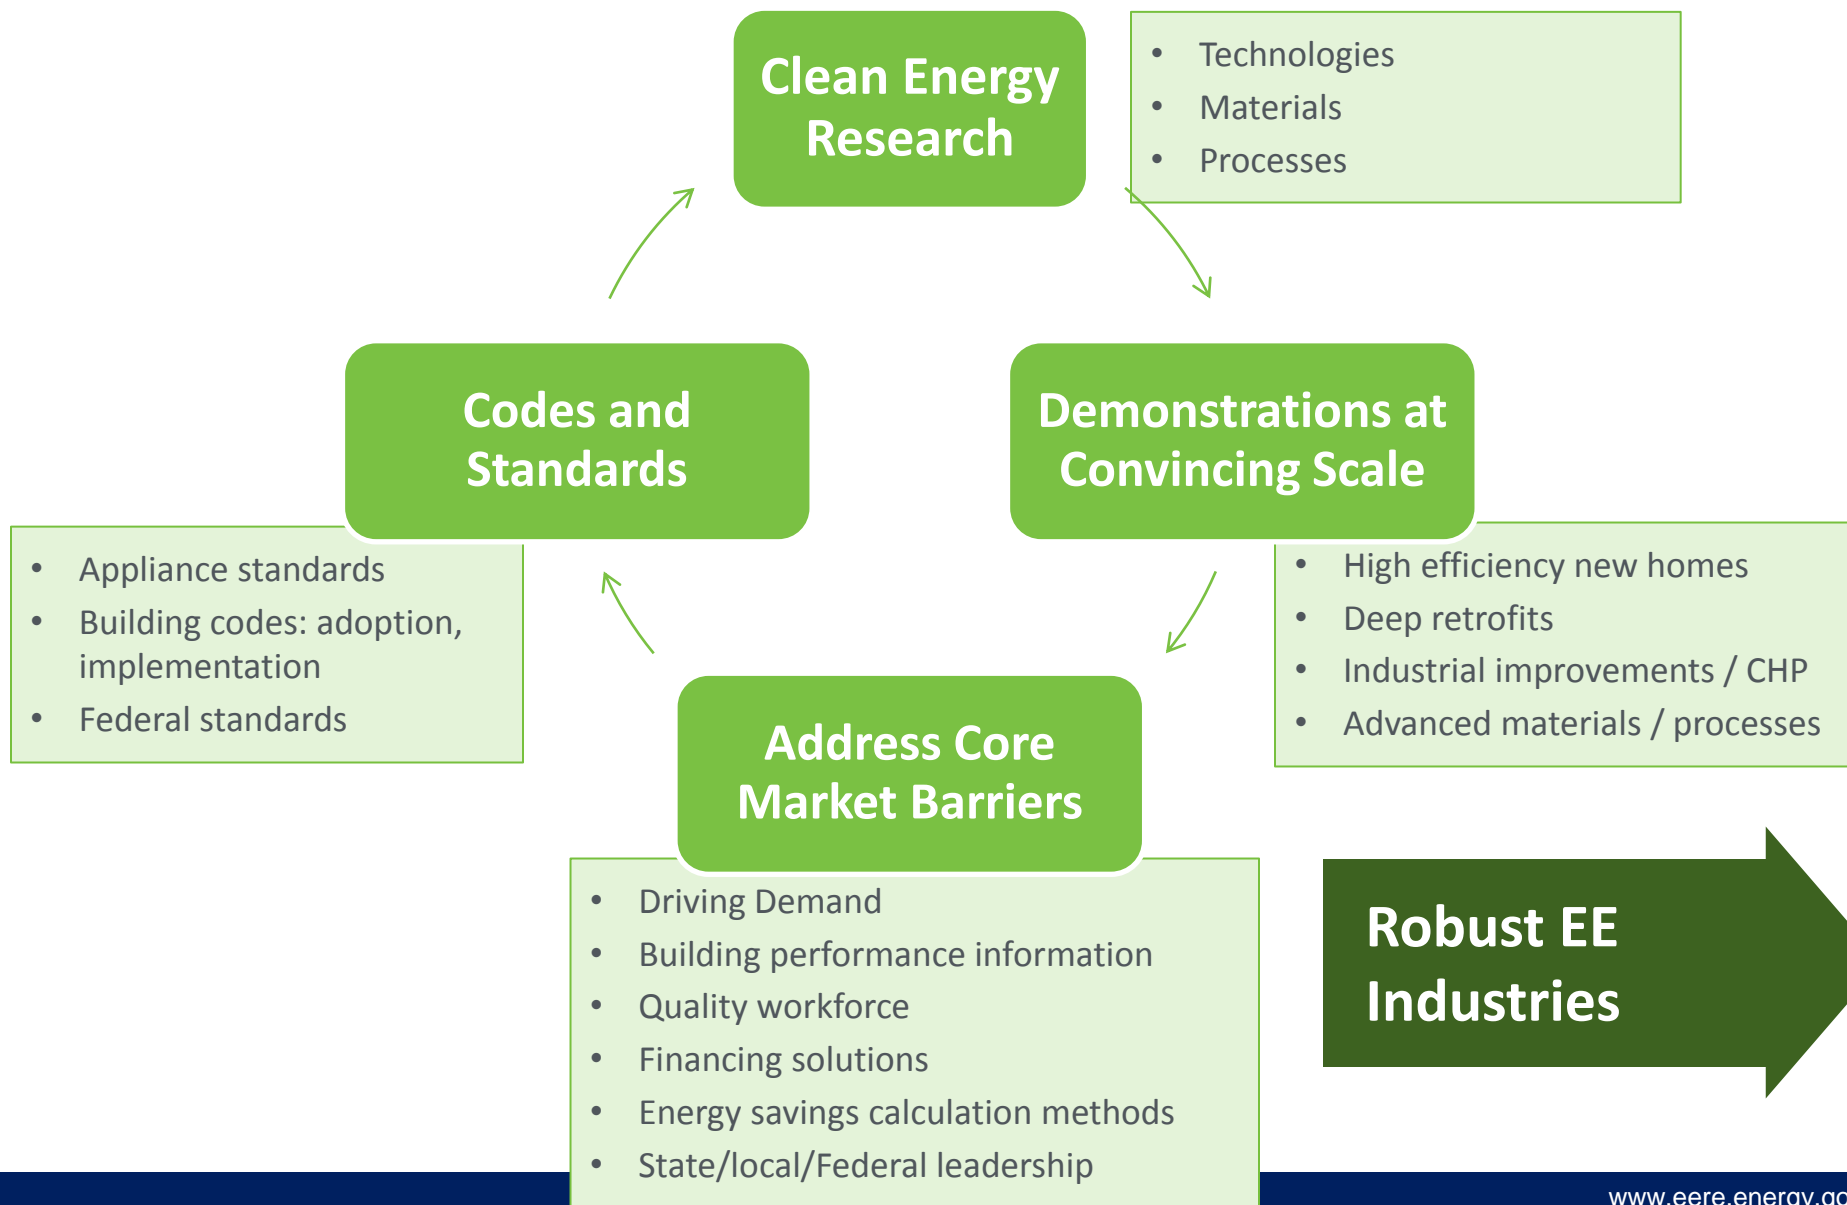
Clean Energy Research

- Technologies
- Materials
- Processes

Codes and Standards

Demonstrations at Convincing Scale

- Appliance standards
- Building codes: adoption, implementation
- Federal standards

- High efficiency new homes
- Deep retrofits
- Industrial improvements / CHP
- Advanced materials / processes

Address Core Market Barriers

- Driving Demand
- Building performance information
- Quality workforce
- Financing solutions
- Energy savings calculation methods
- State/local/Federal leadership

Robust EE Industries

www.eere.energy.go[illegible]